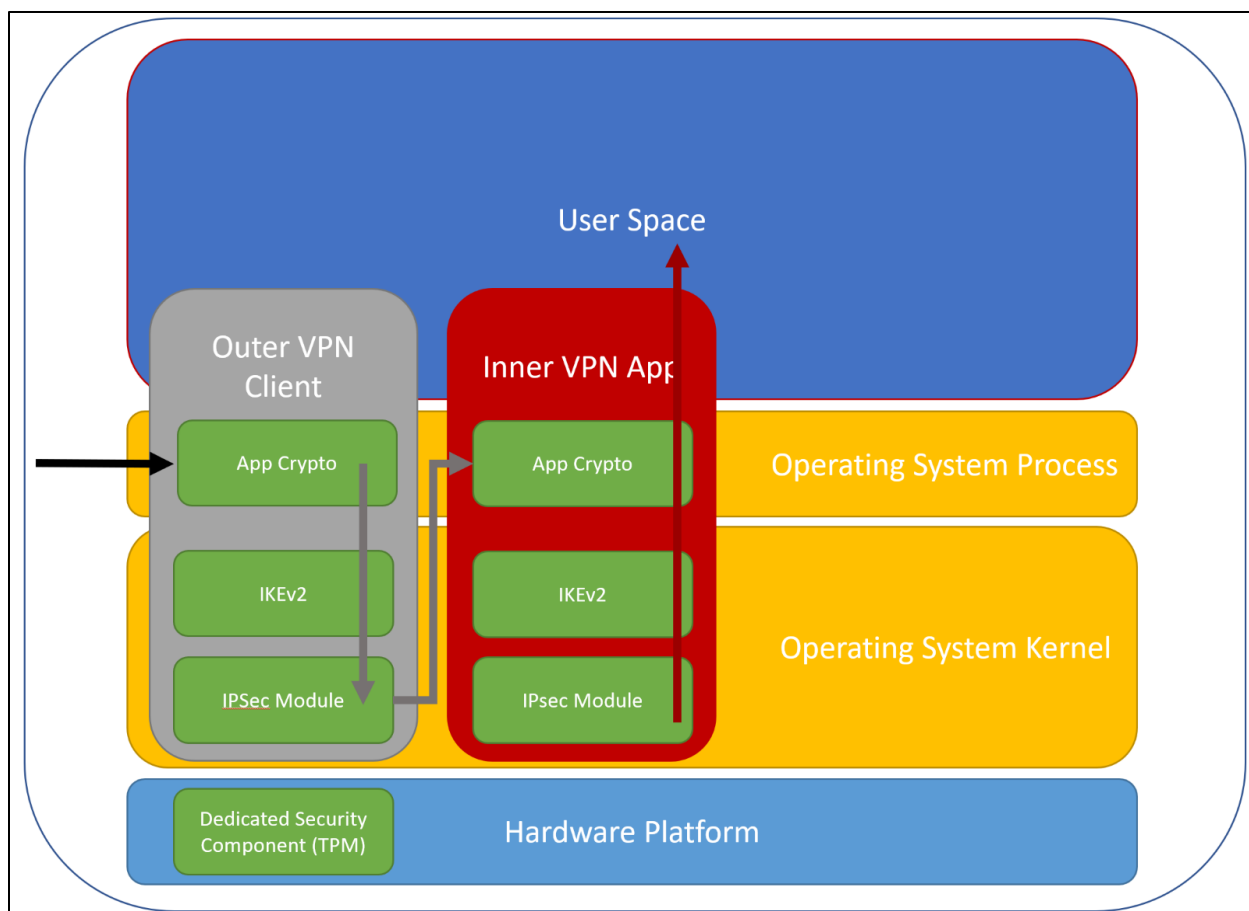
User Space

Outer VPN Client

Inner VPN App

App Crypto

App Crypto

Operating System Process

IKEv2

IKEv2

Operating System Kernel

IPSec Module

IPsec Module

Dedicated Security Component (TPM)

Hardware Platform